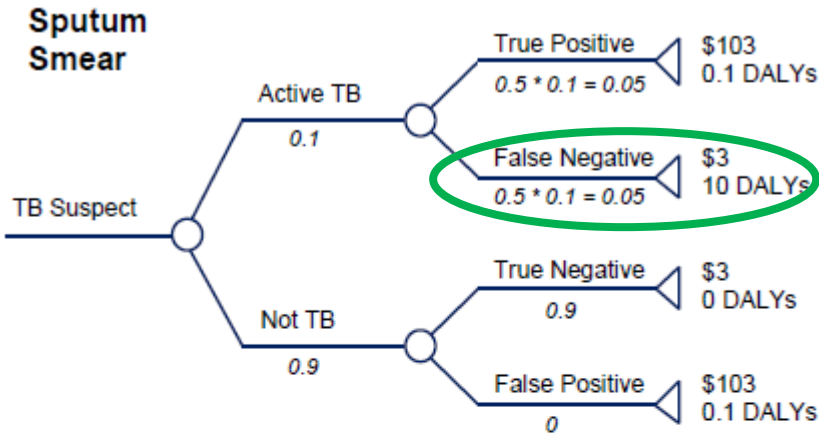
Sputum Smear

TB Suspect

Active TB
0.1

True Positive
0.5 * 0.1 = 0.05
$103
0.1 DALYs

False Negative
0.5 * 0.1 = 0.05
$3
10 DALYs

Not TB
0.9

True Negative
0.9
$3
0 DALYs

False Positive
0
$103
0.1 DALYs